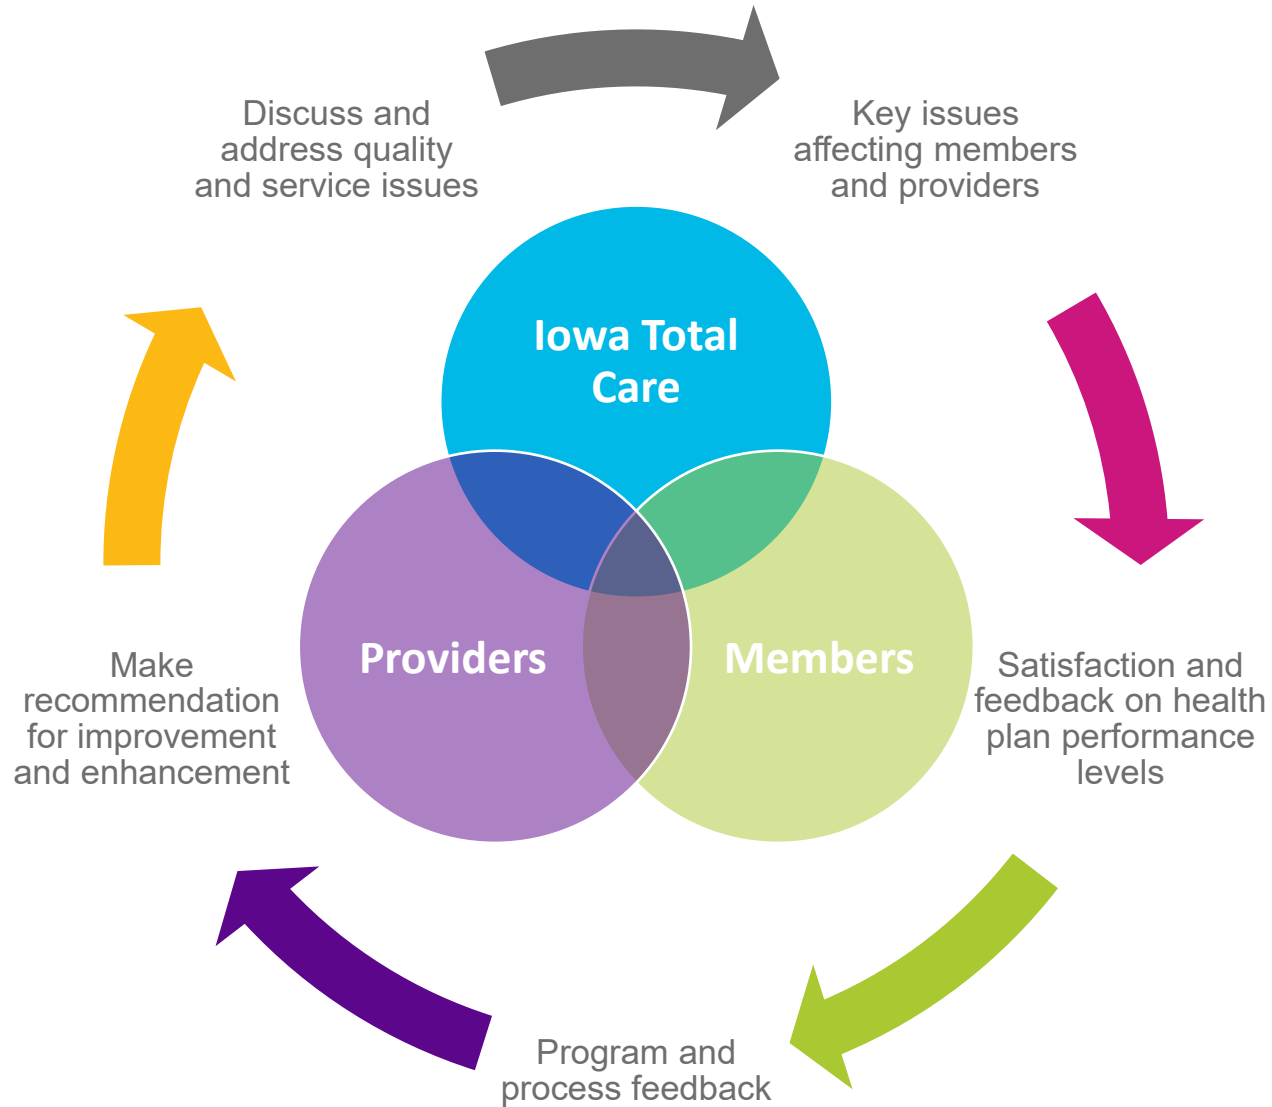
Discuss and address quality and service issues

Key issues affecting members and providers

Iowa Total Care

Providers

Members

Make recommendation for improvement and enhancement

Satisfaction and feedback on health plan performance levels

Program and process feedback